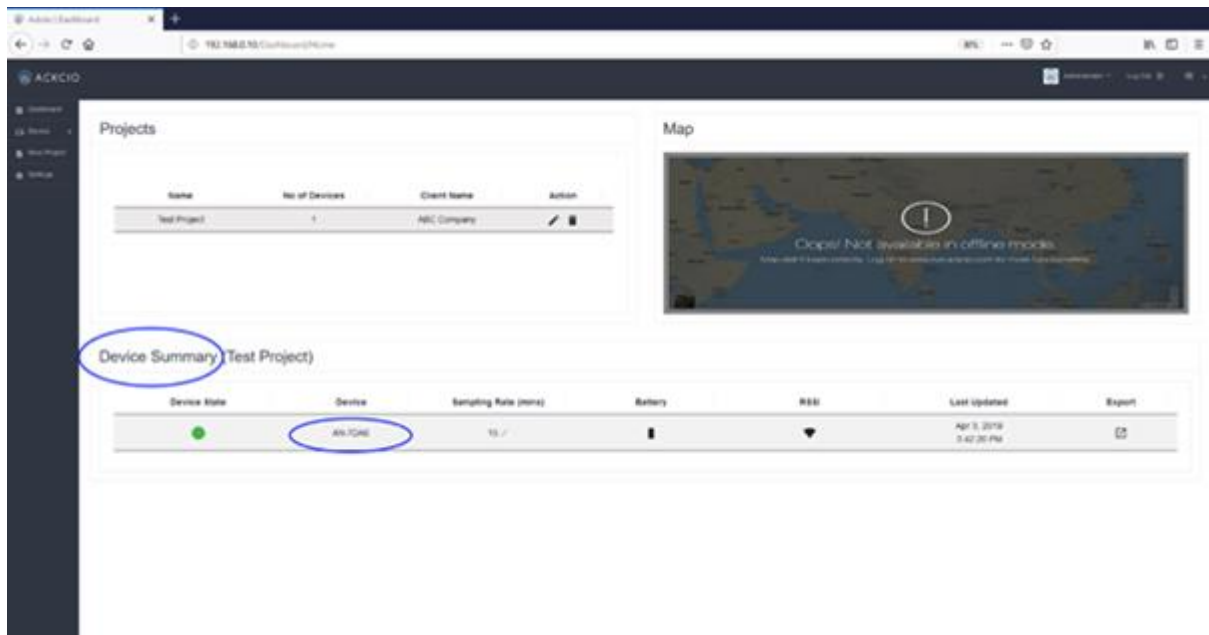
Ackcio | Dashboard

192.168.0.10/Dashboard/Home

80%

ACKCIO

Dashboard
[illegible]
New Project
Settings

Administrator   Log Out

Projects

| Name | No of Devices | Client Name | Action |
|---|---|---|---|
| Test Project | 1 | ABC Company | |

Map

Oops! Not available in offline mode.

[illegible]

Device Summary (Test Project)

| Device State | Device | Sampling Rate (mins) | Battery | RSSI | Last Updated | Export |
|---|---|---|---|---|---|---|
| | AN-7CAE | 10 | | | Apr 3, 2019 3:42:20 PM | |